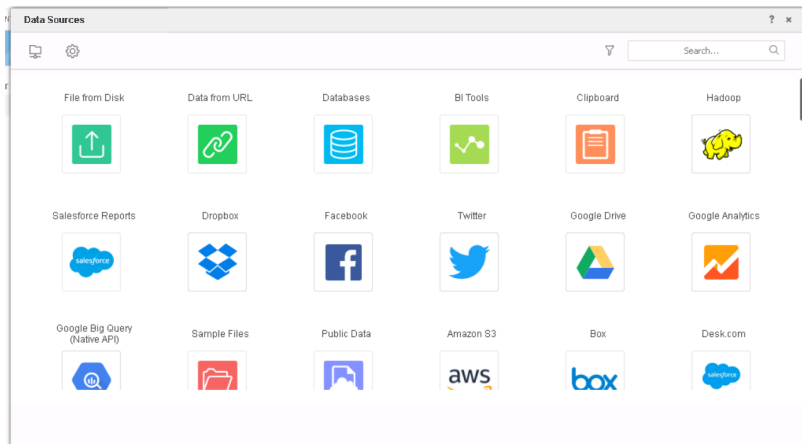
Data Sources

? ×

Search...

File from Disk
Data from URL
Databases
BI Tools
Clipboard
Hadoop

Salesforce Reports
Dropbox
Facebook
Twitter
Google Drive
Google Analytics

salesforce

Google Big Query (Native API)
Sample Files
Public Data
Amazon S3
Box
Desk.com

aws
box
salesforce